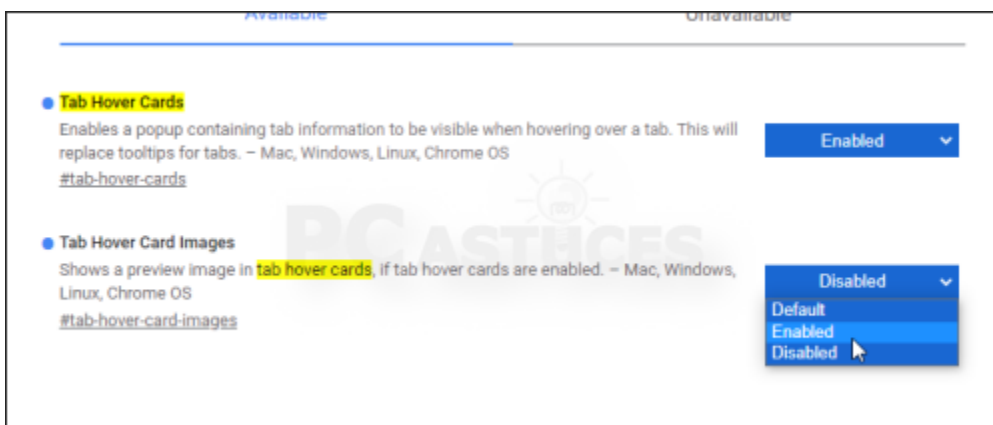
Available

Unavailable

Tab Hover Cards

Enables a popup containing tab information to be visible when hovering over a tab. This will replace tooltips for tabs. – Mac, Windows, Linux, Chrome OS

#tab-hover-cards

Enabled

Tab Hover Card Images

Shows a preview image in tab hover cards, if tab hover cards are enabled. – Mac, Windows, Linux, Chrome OS

#tab-hover-card-images

Disabled

Default

Enabled

Disabled

PC ASTUCES